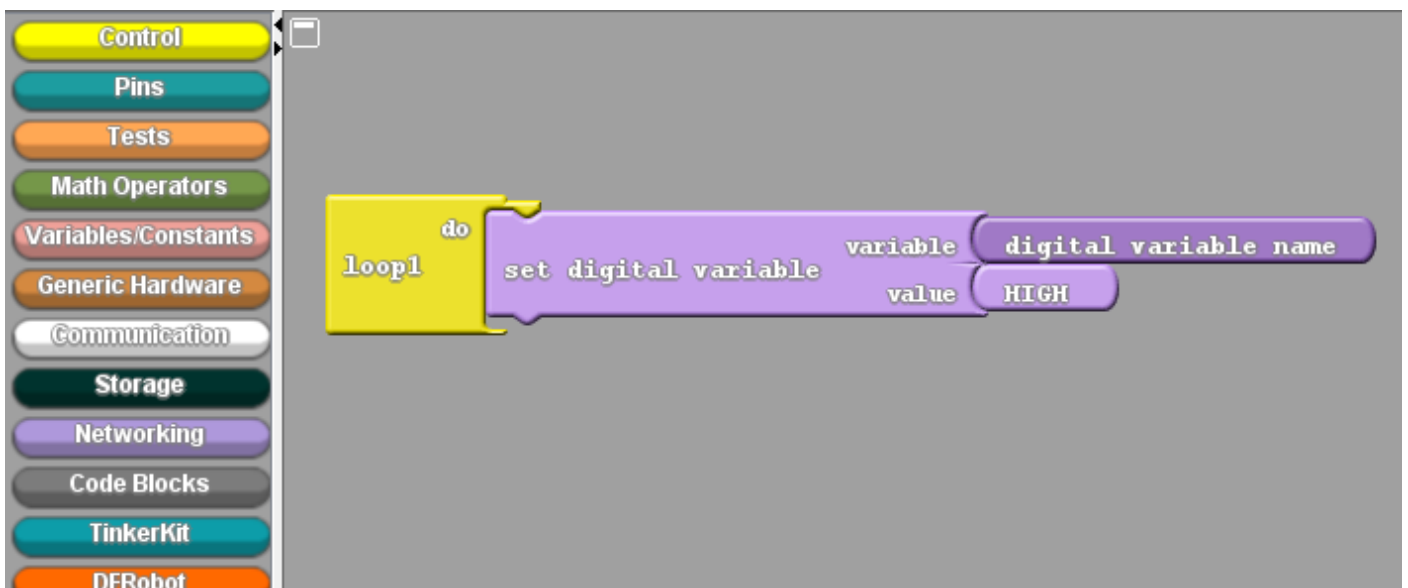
Control
Pins
Tests
Math Operators
Variables/Constants
Generic Hardware
Communication
Storage
Networking
Code Blocks
TinkerKit
DFRobot

loop1
do
set digital variable
variable
digital variable name
value
HIGH